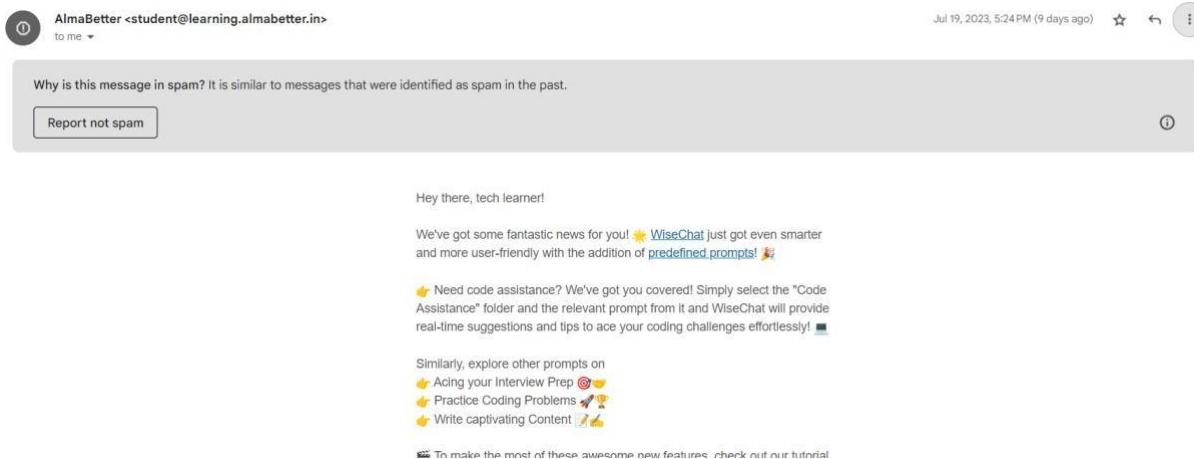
AlmaBetter <student@learning.almabetter.in>
to me

Jul 19, 2023, 5:24 PM (9 days ago)

Why is this message in spam? It is similar to messages that were identified as spam in the past.

Report not spam

Hey there, tech learner!

We've got some fantastic news for you! 🌟 WiseChat just got even smarter and more user-friendly with the addition of predefined prompts! 🎉

👉 Need code assistance? We've got you covered! Simply select the "Code Assistance" folder and the relevant prompt from it and WiseChat will provide real-time suggestions and tips to ace your coding challenges effortlessly! 💻

Similarly, explore other prompts on
👉 Acing your Interview Prep 🎯🤝
👉 Practice Coding Problems 🚀🏆
👉 Write captivating Content 📝✍️

🎬 To make the most of these awesome new features, check out our tutorial